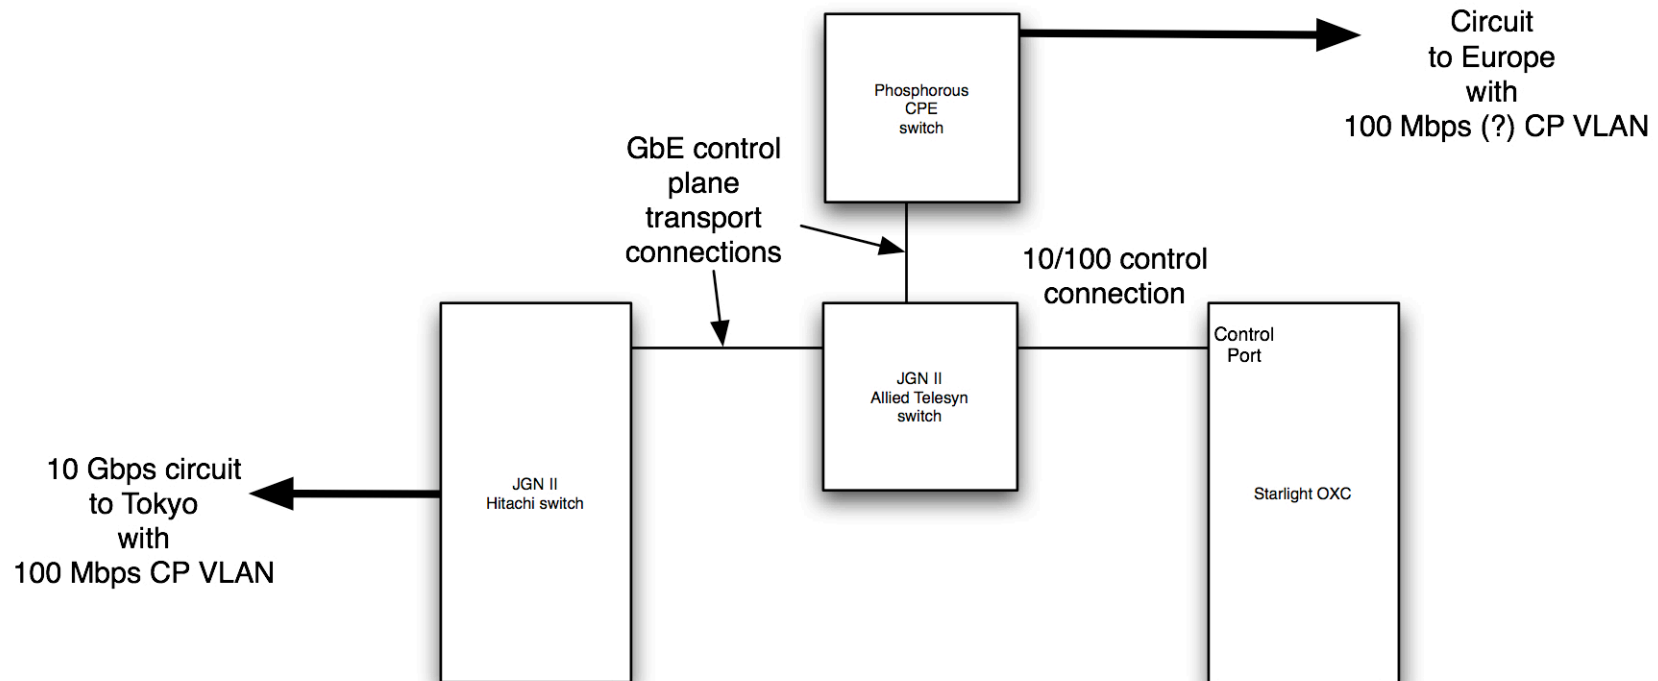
Phosphorous CPE switch

Circuit to Europe with 100 Mbps (?) CP VLAN

GbE control plane transport connections

10/100 control connection

JGN II Allied Telesyn switch

Control Port

Starlight OXC

JGN II Hitachi switch

10 Gbps circuit to Tokyo with 100 Mbps CP VLAN